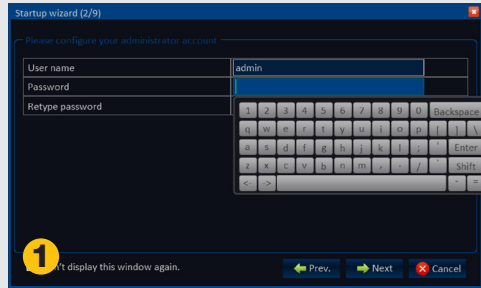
Startup wizard (2/9)

Please configure your administrator account

| User name | admin |
|---|---|
| Password | |
| Retype password | |

1 2 3 4 5 6 7 8 9 0 Backspace
q w e r t y u i o p [ ] \
a s d f g h j k l ; ' Enter
z x c v b n m , . / ` Shift
< > - =

1

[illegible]'t display this window again.

Prev. Next Cancel